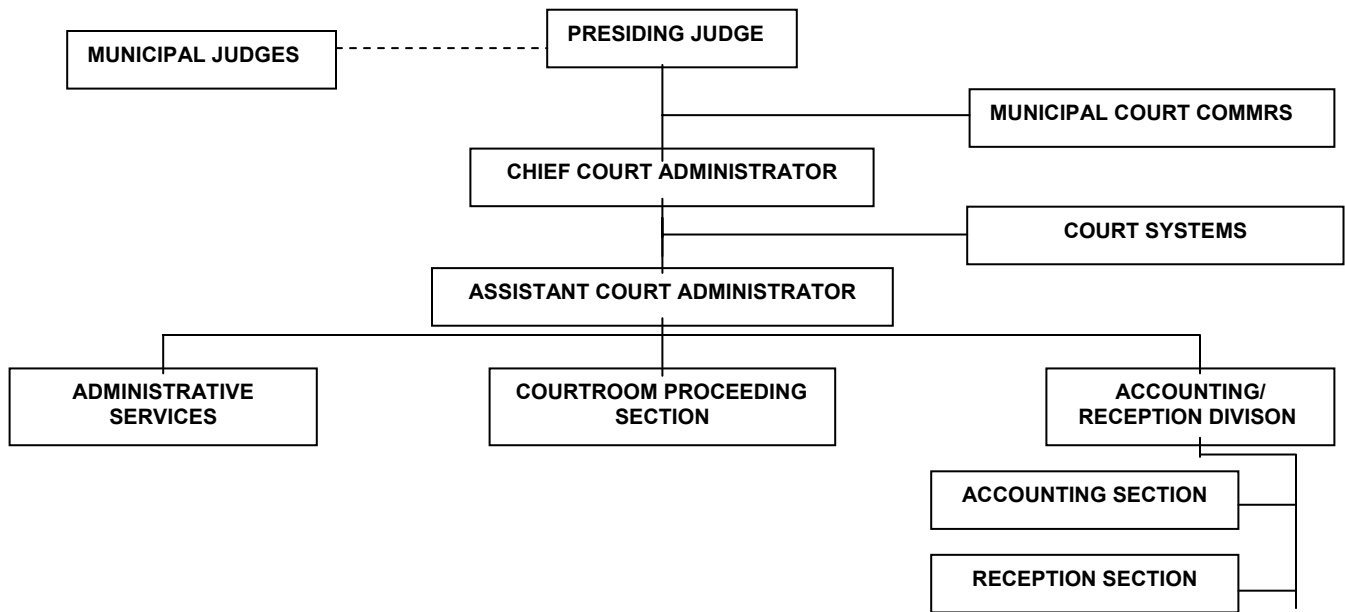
PRESIDING JUDGE

MUNICIPAL JUDGES

MUNICIPAL COURT COMMRS

CHIEF COURT ADMINISTRATOR

COURT SYSTEMS

ASSISTANT COURT ADMINISTRATOR

ADMINISTRATIVE SERVICES

COURTROOM PROCEEDING SECTION

ACCOUNTING/ RECEPTION DIVISON

ACCOUNTING SECTION

RECEPTION SECTION